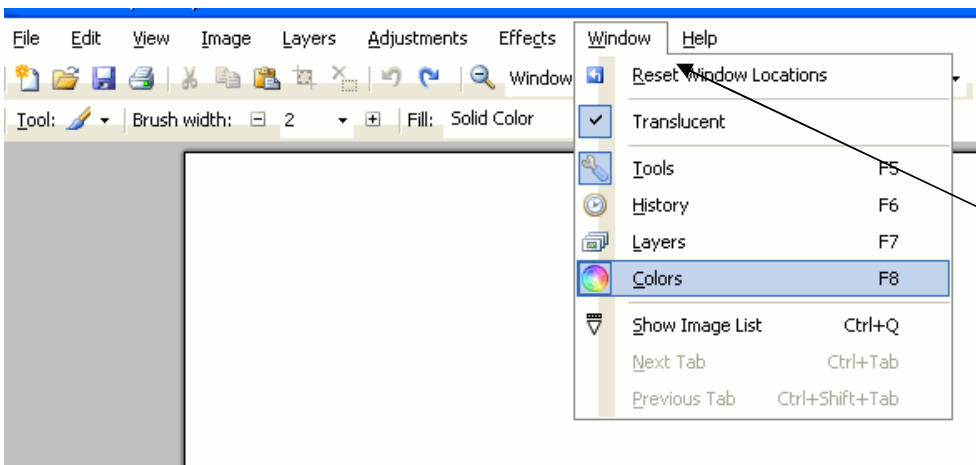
File Edit View Image Layers Adjustments Effects Window Help

Window

Tool: Brush width: 2 Fill: Solid Color

Reset Window Locations

Translucent

Tools F5

History F6

Layers F7

Colors F8

Show Image List Ctrl+Q

Next Tab Ctrl+Tab

Previous Tab Ctrl+Shift+Tab